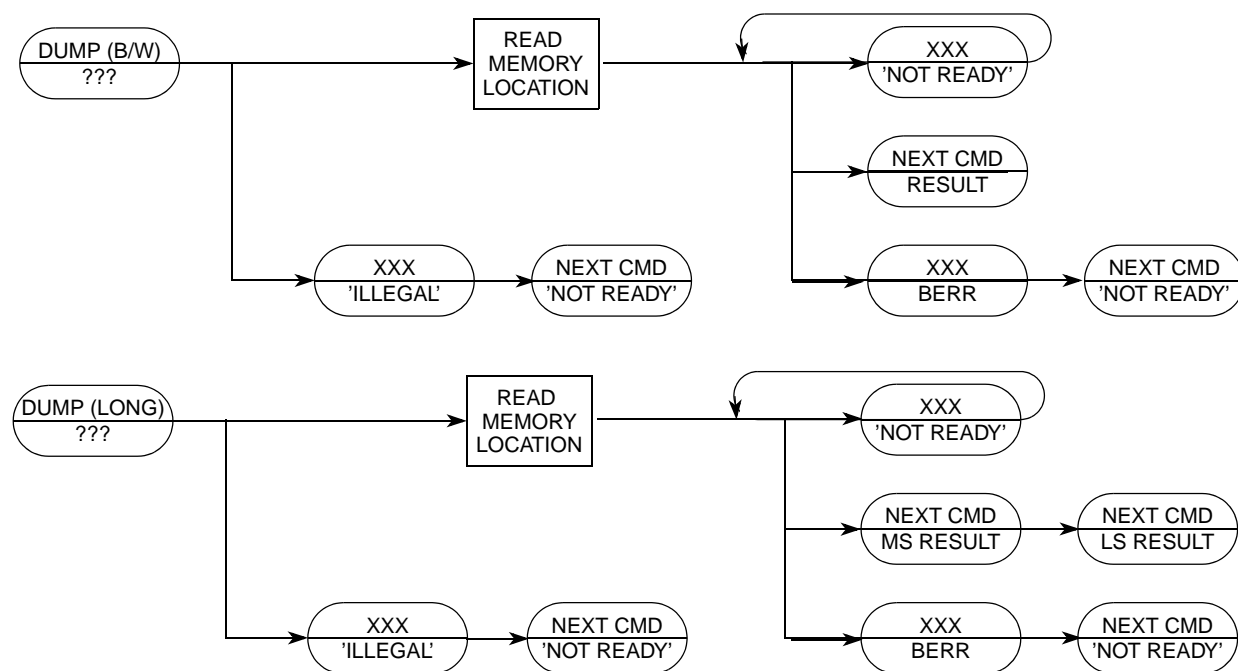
DUMP (B/W)
???

READ MEMORY LOCATION

XXX
'NOT READY'

NEXT CMD
RESULT

XXX
'ILLEGAL'

NEXT CMD
'NOT READY'

XXX
BERR

NEXT CMD
'NOT READY'

DUMP (LONG)
???

READ MEMORY LOCATION

XXX
'NOT READY'

NEXT CMD
MS RESULT

NEXT CMD
LS RESULT

XXX
'ILLEGAL'

NEXT CMD
'NOT READY'

XXX
BERR

NEXT CMD
'NOT READY'